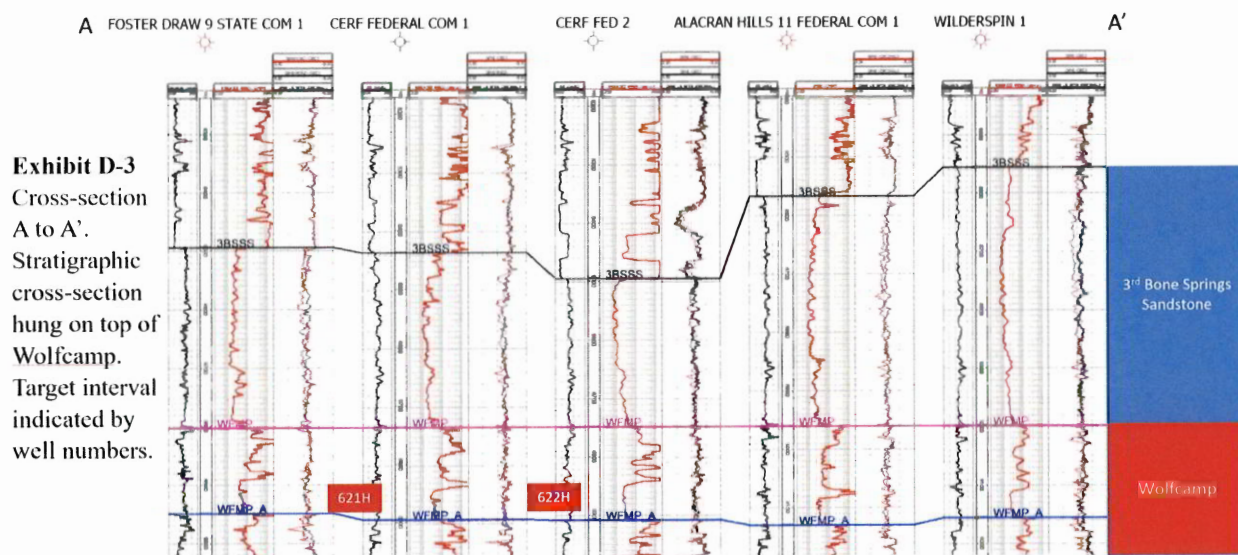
A FOSTER DRAW 9 STATE COM 1 CERF FEDERAL COM 1 CERF FED 2 ALACRAN HILLS 11 FEDERAL COM 1 WILDERSPIN 1 A'

**Exhibit D-3**
Cross-section A to A'. Stratigraphic cross-section hung on top of Wolfcamp. Target interval indicated by well numbers.

3BSSS
3BSSS
3BSSS
3BSSS
3BSSS

3rd Bone Springs Sandstone

WFMP
WFMP
WFMP
WFMP
WFMP

621H
622H

WFMP_A
WFMP_A
WFMP_A
WFMP_A
WFMP_A

Wolfcamp